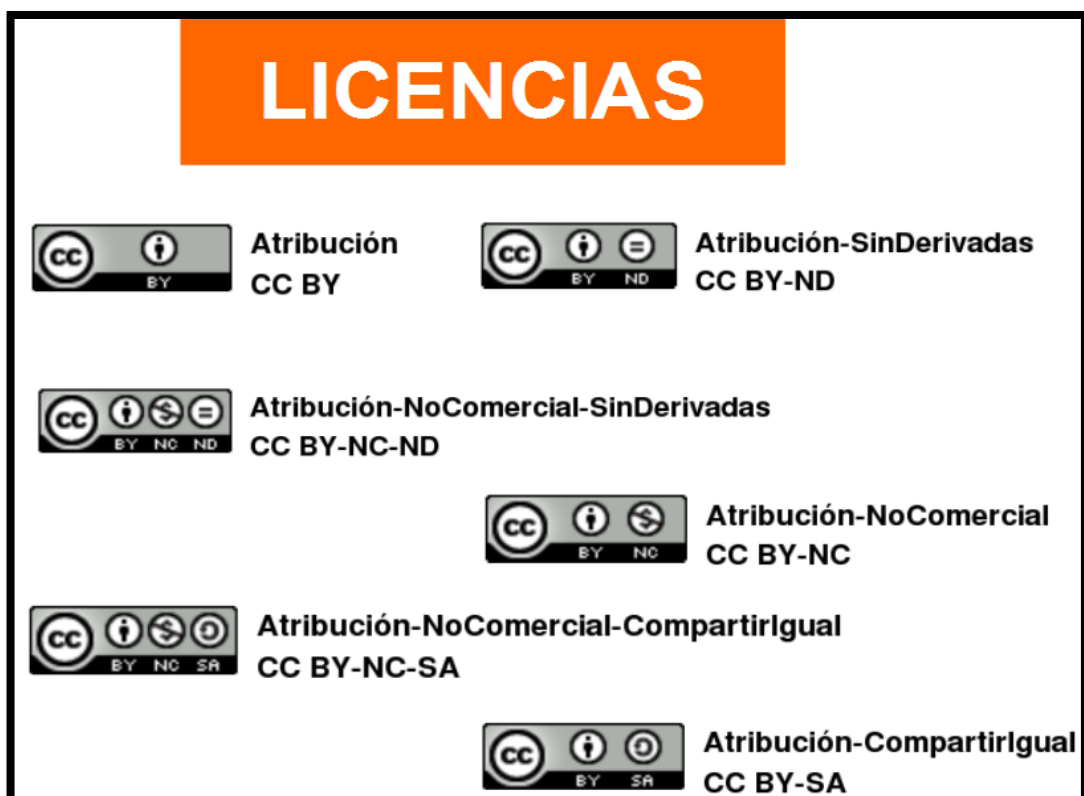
LICENCIAS

cc BY

Atribución
CC BY

cc BY ND

Atribución-SinDerivadas
CC BY-ND

cc BY NC ND

Atribución-NoComercial-SinDerivadas
CC BY-NC-ND

cc BY NC

Atribución-NoComercial
CC BY-NC

cc BY NC SA

Atribución-NoComercial-CompartirIgual
CC BY-NC-SA

cc BY SA

Atribución-CompartirIgual
CC BY-SA